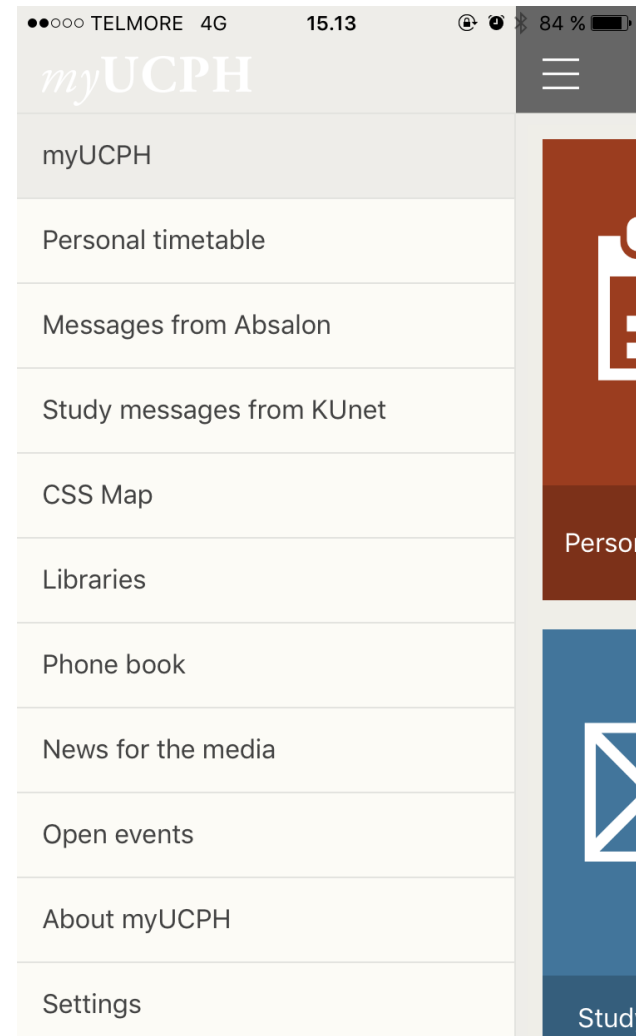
●●○○○ TELMORE 4G 15.13 84 %

myUCPH

myUCPH

Personal timetable

Messages from Absalon

Study messages from KUnet

CSS Map

Libraries

Phone book

News for the media

Open events

About myUCPH

Settings

Perso

Stud